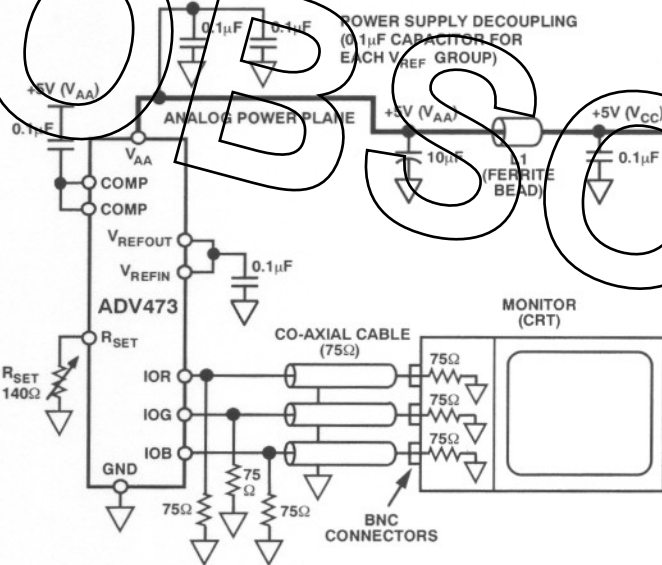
OBSO

0.1μF 0.1μF

POWER SUPPLY DECOUPLING (0.1μF CAPACITOR FOR EACH $V_{REF}$ GROUP)

+5V ($V_{AA}$)

0.1μF

ANALOG POWER PLANE

+5V ($V_{AA}$)

+5V ($V_{CC}$)

10μF

L1 (FERRITE BEAD)

0.1μF

$V_{AA}$

COMP

COMP

$V_{REFOUT}$

$V_{REFIN}$

0.1μF

ADV473

$R_{SET}$

$R_{SET}$ 140Ω

IOR

IOG

IOB

GND

CO-AXIAL CABLE (75Ω)

MONITOR (CRT)

75Ω

75Ω

75Ω

75 Ω

75Ω

75Ω

BNC CONNECTORS